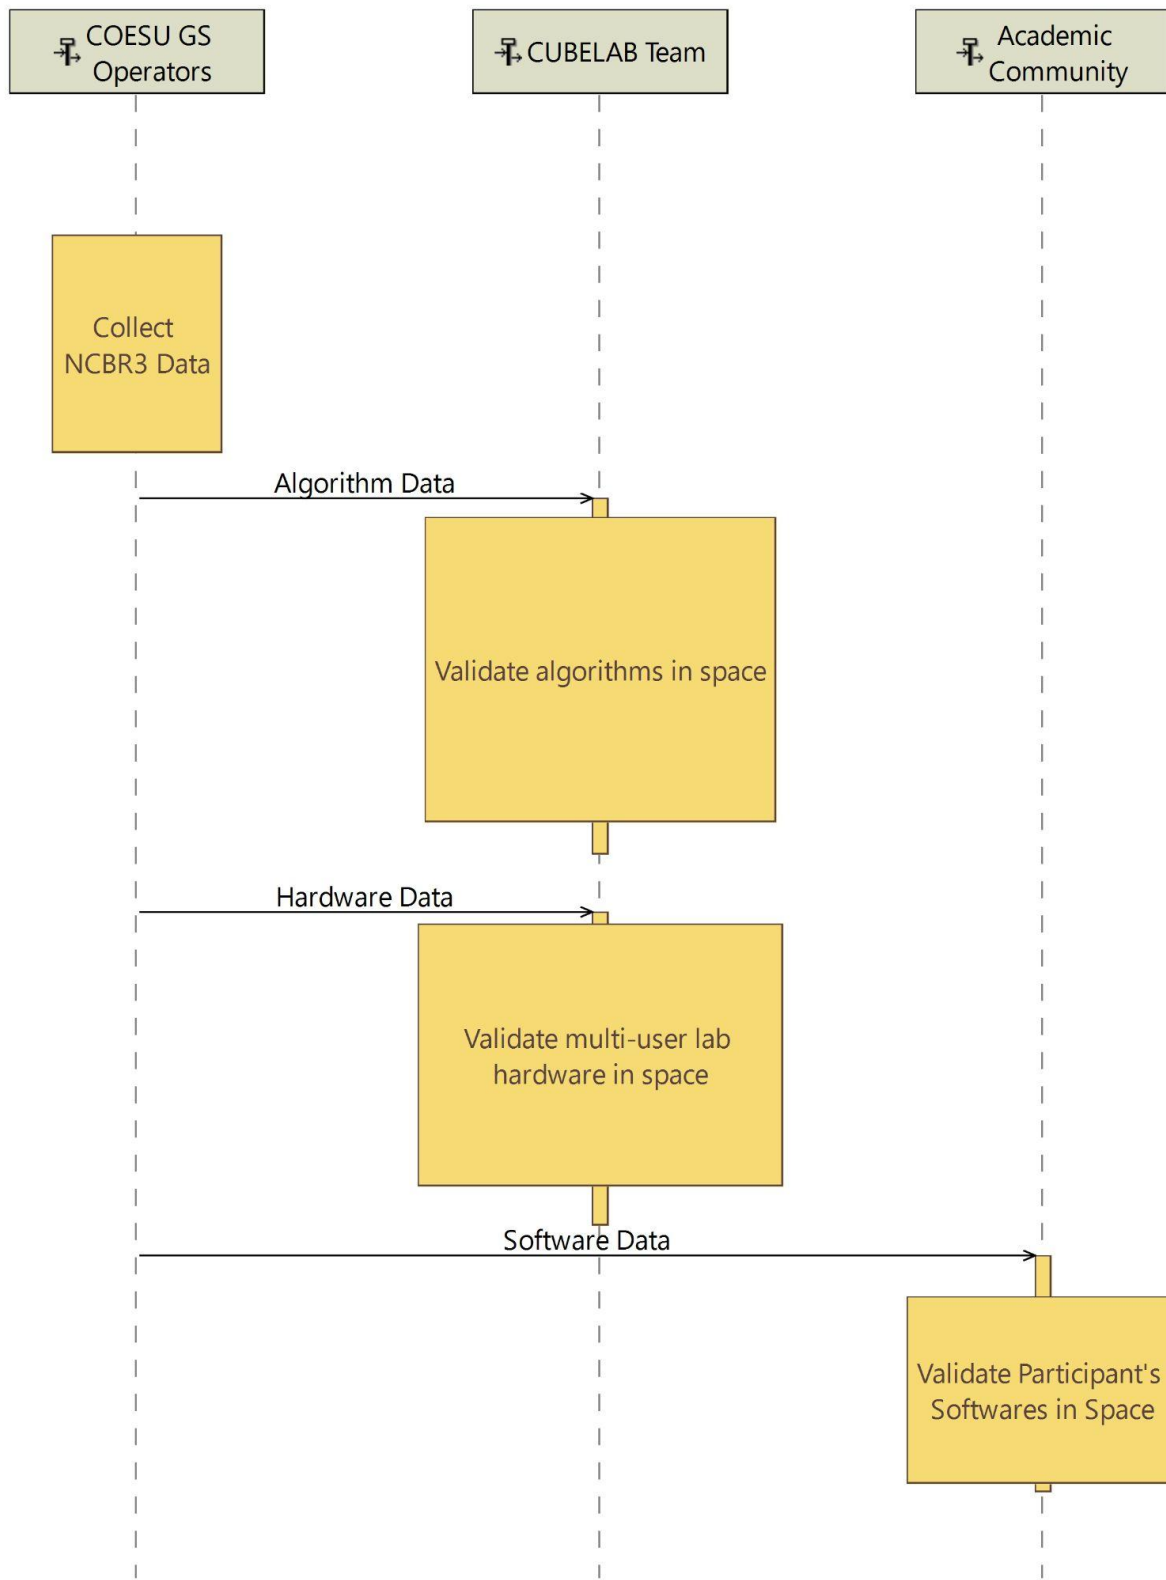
COESU GS Operators

CUBELAB Team

Academic Community

Collect NCBR3 Data

Algorithm Data

Validate algorithms in space

Hardware Data

Validate multi-user lab hardware in space

Software Data

Validate Participant's Softwares in Space